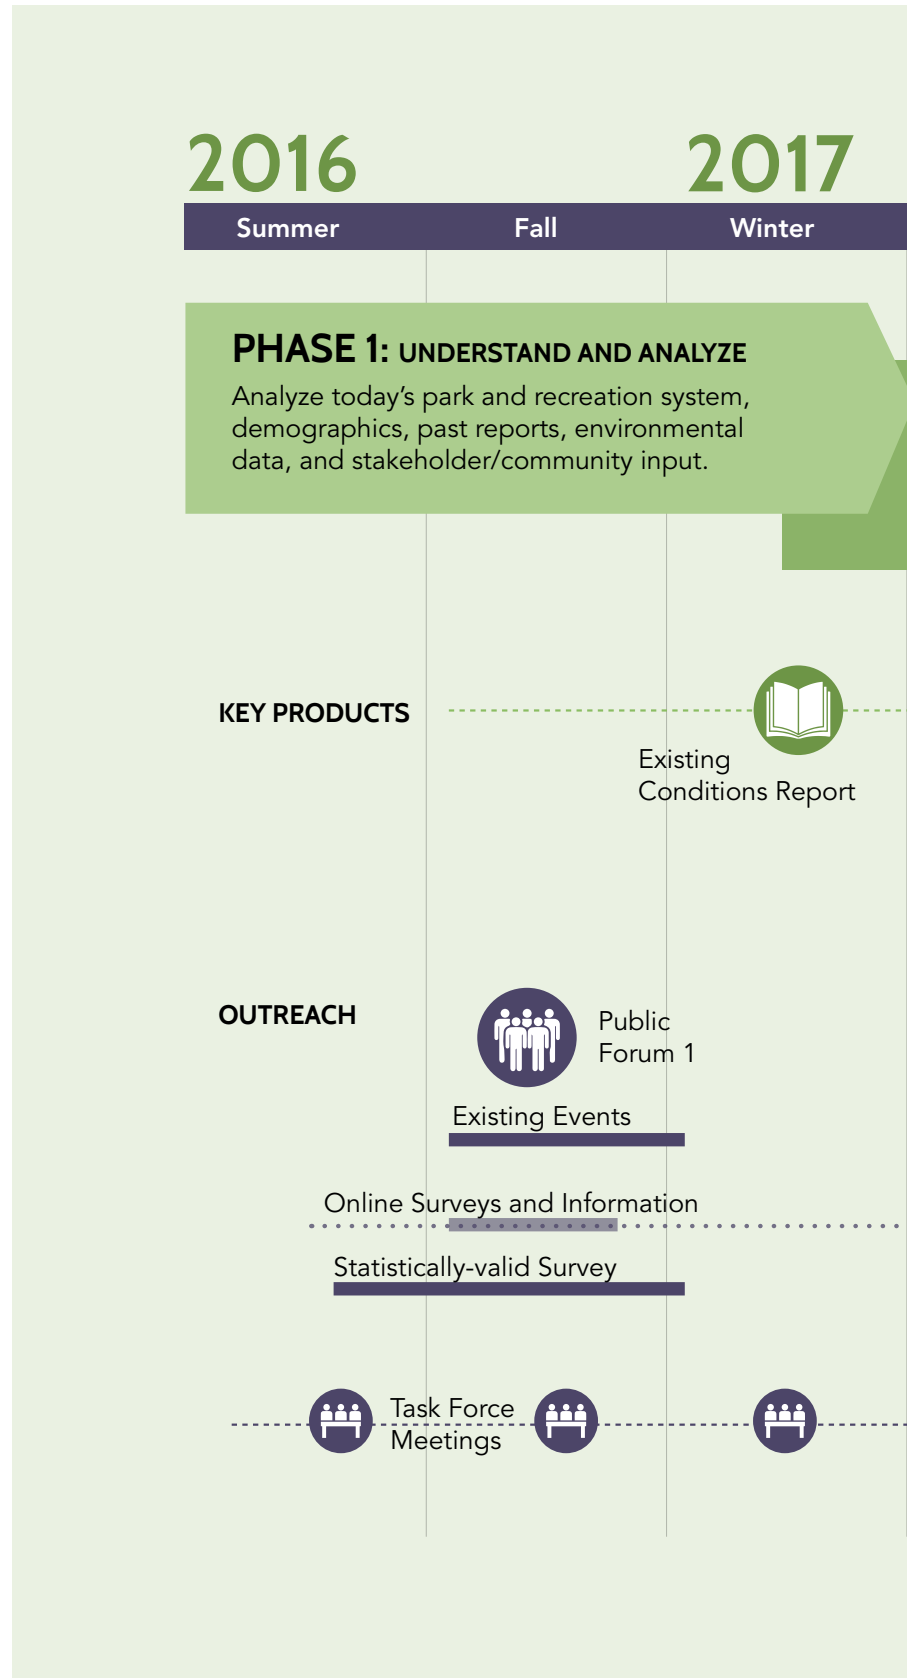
2016

2017

Summer

Fall

Winter

PHASE 1: UNDERSTAND AND ANALYZE

Analyze today's park and recreation system, demographics, past reports, environmental data, and stakeholder/community input.

KEY PRODUCTS

Existing Conditions Report

OUTREACH

Public Forum 1

Existing Events

Online Surveys and Information

Statistically-valid Survey

Task Force Meetings